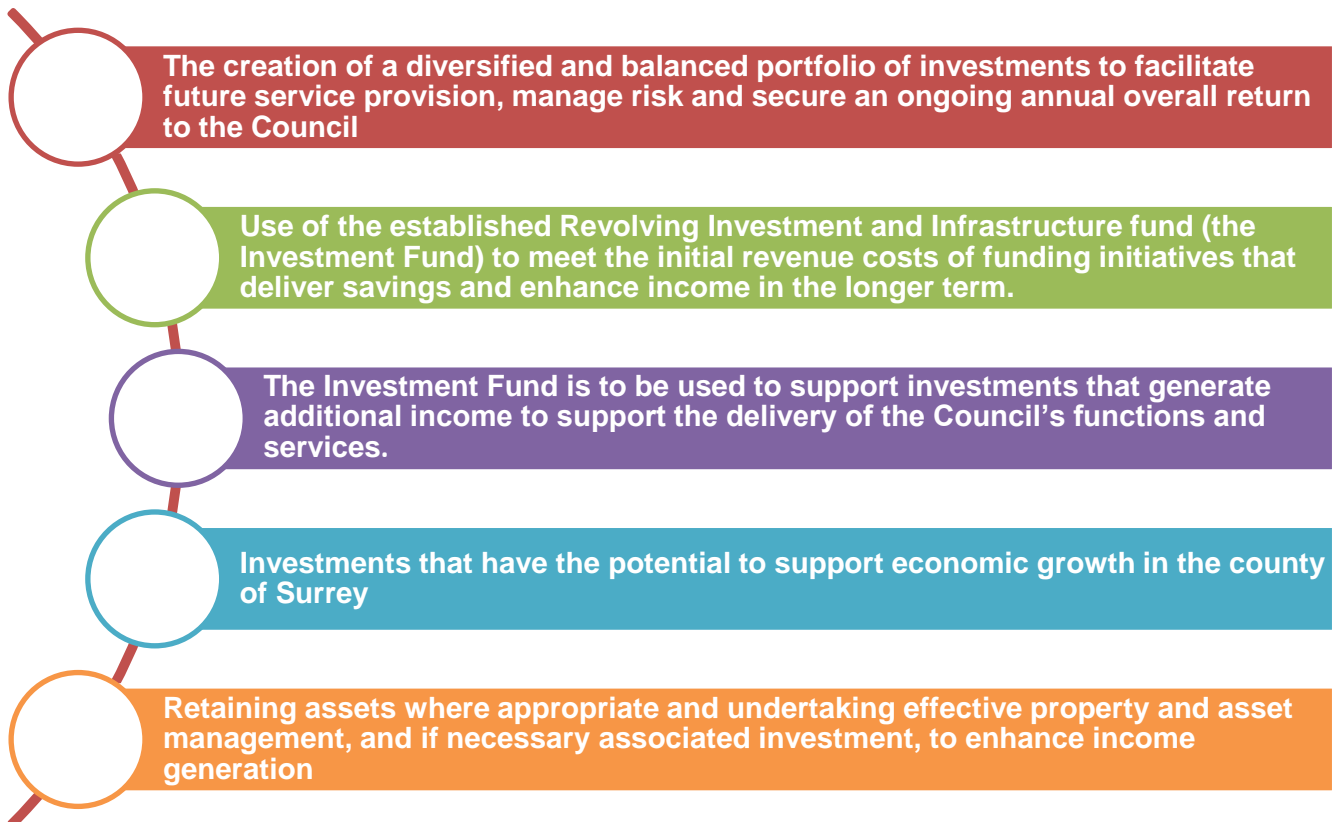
The creation of a diversified and balanced portfolio of investments to facilitate future service provision, manage risk and secure an ongoing annual overall return to the Council

Use of the established Revolving Investment and Infrastructure fund (the Investment Fund) to meet the initial revenue costs of funding initiatives that deliver savings and enhance income in the longer term.

The Investment Fund is to be used to support investments that generate additional income to support the delivery of the Council's functions and services.

Investments that have the potential to support economic growth in the county of Surrey

Retaining assets where appropriate and undertaking effective property and asset management, and if necessary associated investment, to enhance income generation